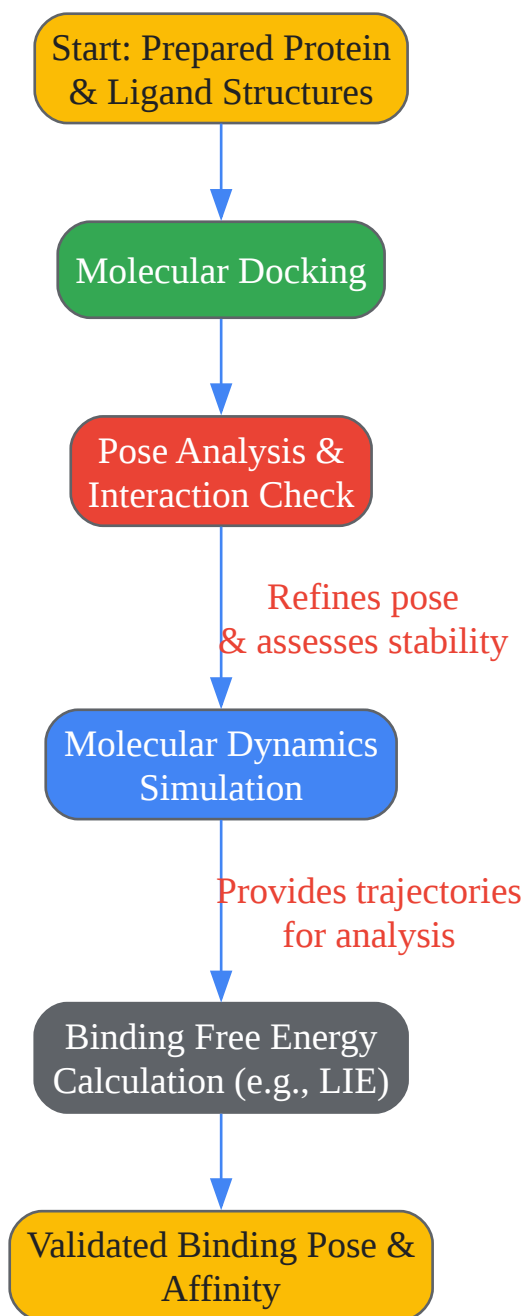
Start: Prepared Protein & Ligand Structures

Molecular Docking

Pose Analysis & Interaction Check

Refines pose & assesses stability

Molecular Dynamics Simulation

Provides trajectories for analysis

Binding Free Energy Calculation (e.g., LIE)

Validated Binding Pose & Affinity